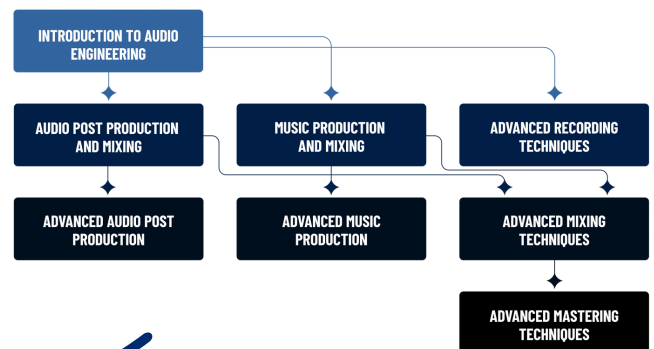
INTRODUCTION TO AUDIO ENGINEERING

AUDIO POST PRODUCTION AND MIXING

MUSIC PRODUCTION AND MIXING

ADVANCED RECORDING TECHNIQUES

ADVANCED AUDIO POST PRODUCTION

ADVANCED MUSIC PRODUCTION

ADVANCED MIXING TECHNIQUES

ADVANCED MASTERING TECHNIQUES